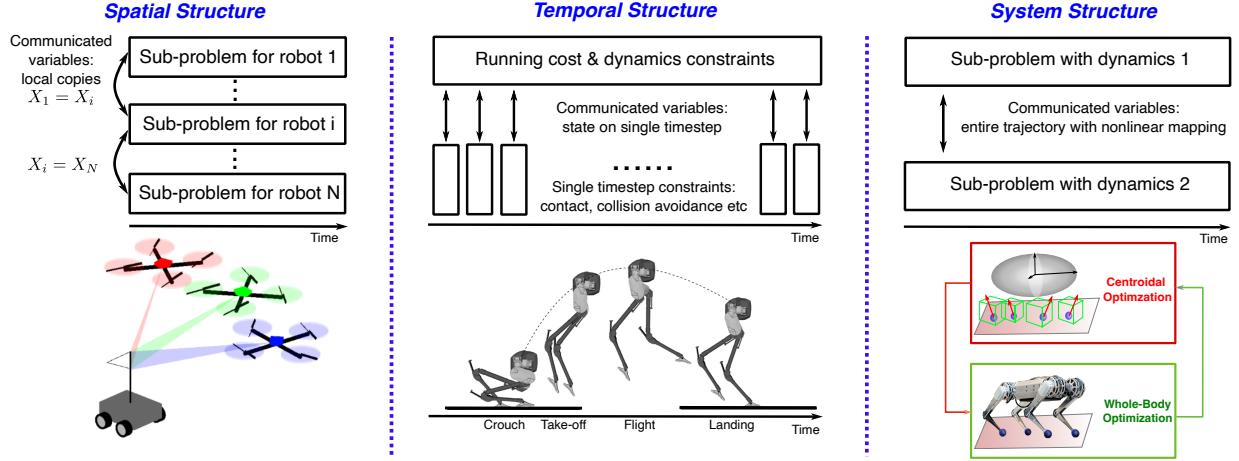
Spatial Structure

Communicated variables: local copies
$X_1 = X_i$

$X_i = X_N$

Sub-problem for robot 1

Sub-problem for robot i

Sub-problem for robot N

Time

Temporal Structure

Running cost & dynamics constraints

Communicated variables: state on single timestep

Single timestep constraints: contact, collision avoidance etc

Time

Crouch Take-off Flight Landing Time

System Structure

Sub-problem with dynamics 1

Communicated variables: entire trajectory with nonlinear mapping

Sub-problem with dynamics 2

Time

Centroidal Optimzation

Whole-Body Optimization